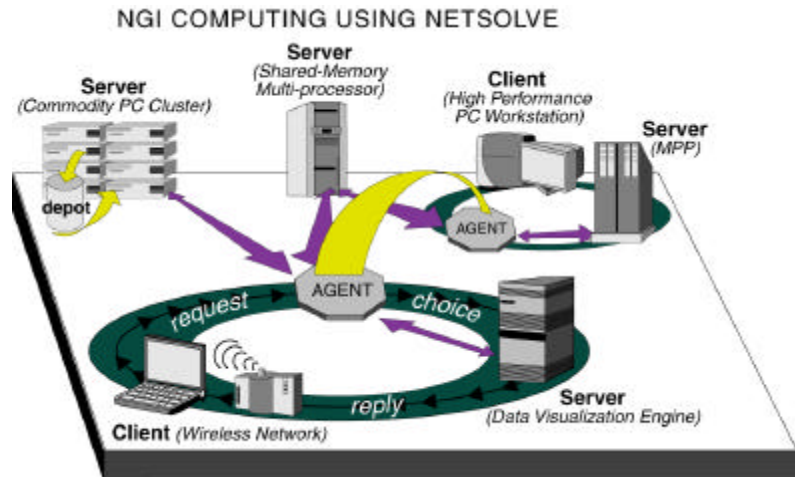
NGI COMPUTING USING NETSOLVE

Server
(Commodity PC Cluster)

Server
(Shared-Memory Multi-processor)

Client
(High Performance PC Workstation)

Server
(MPP)

depot

AGENT

AGENT

request

choice

reply

Server
(Data Visualization Engine)

Client (Wireless Network)